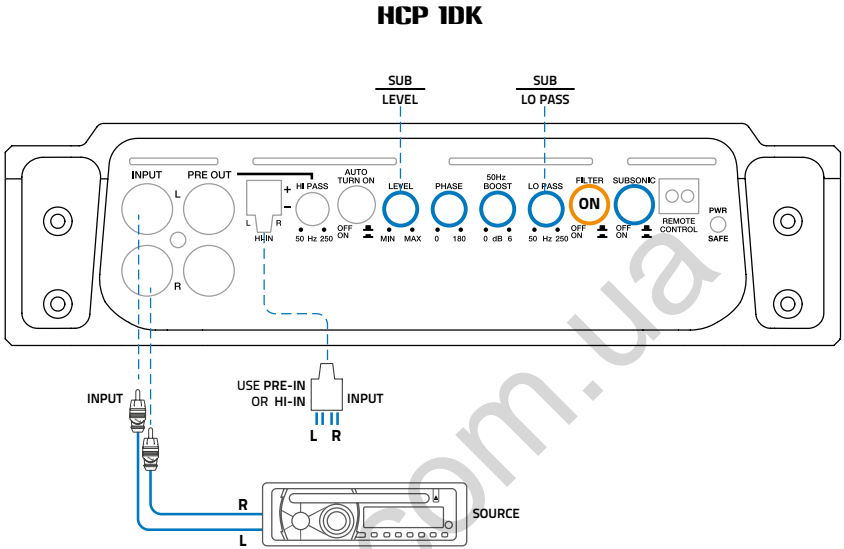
HCP 1DK

SUB
LEVEL

SUB
LO PASS

INPUT
PRE OUT
L
R
+
–
L R
HI-IN
HI PASS
50 Hz 250
AUTO
TURN ON
OFF
ON
LEVEL
MIN MAX
PHASE
0 180
50Hz
BOOST
0 dB 6
LO PASS
50 Hz 250
FILTER
ON
OFF
ON
SUBSONIC
OFF
ON
REMOTE
CONTROL
PWR
SAFE

INPUT

USE PRE-IN
OR HI-IN
INPUT
L R

R
L
SOURCE

rom.ua